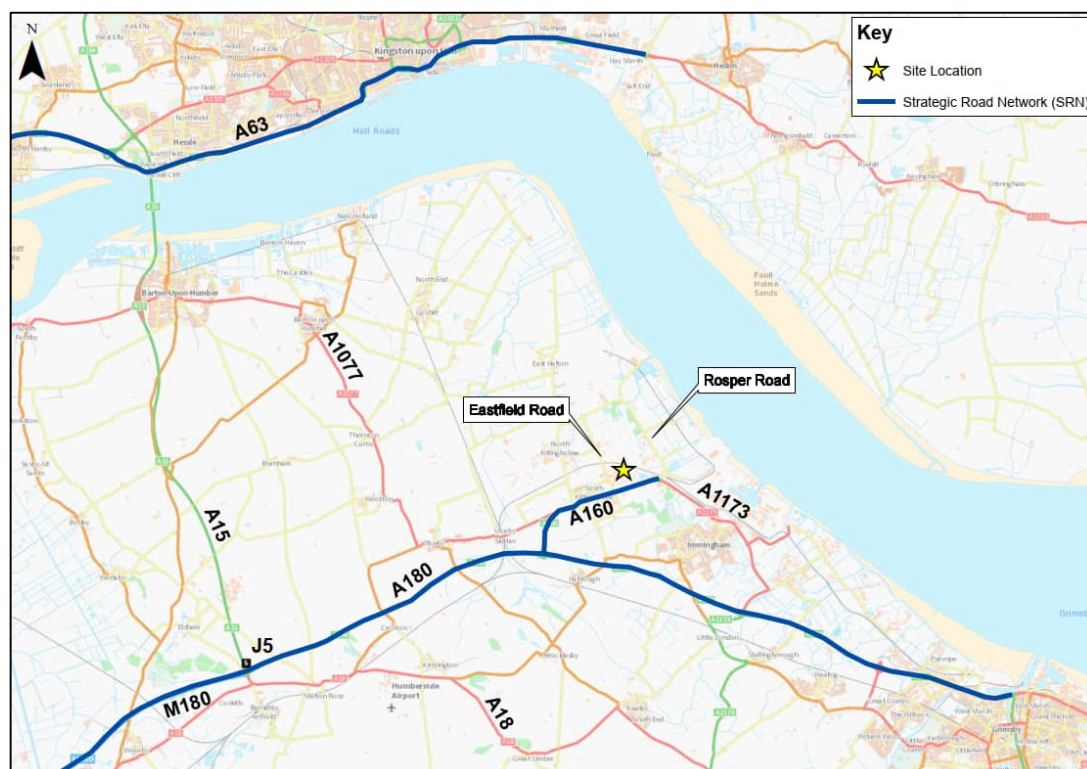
N

Key
Site Location
Strategic Road Network (SRN)

Kingston upon Hull
Hedon
Hessle
A63
Hull Roads
Barton-Upon-Humber
Paull Holme Sands
A1077
Rosper Road
Eastfield Road
North Killingholme
A15
A160
A1173
Immingham
A180
J5
M180
Humberside Airport
A18
Grimsby